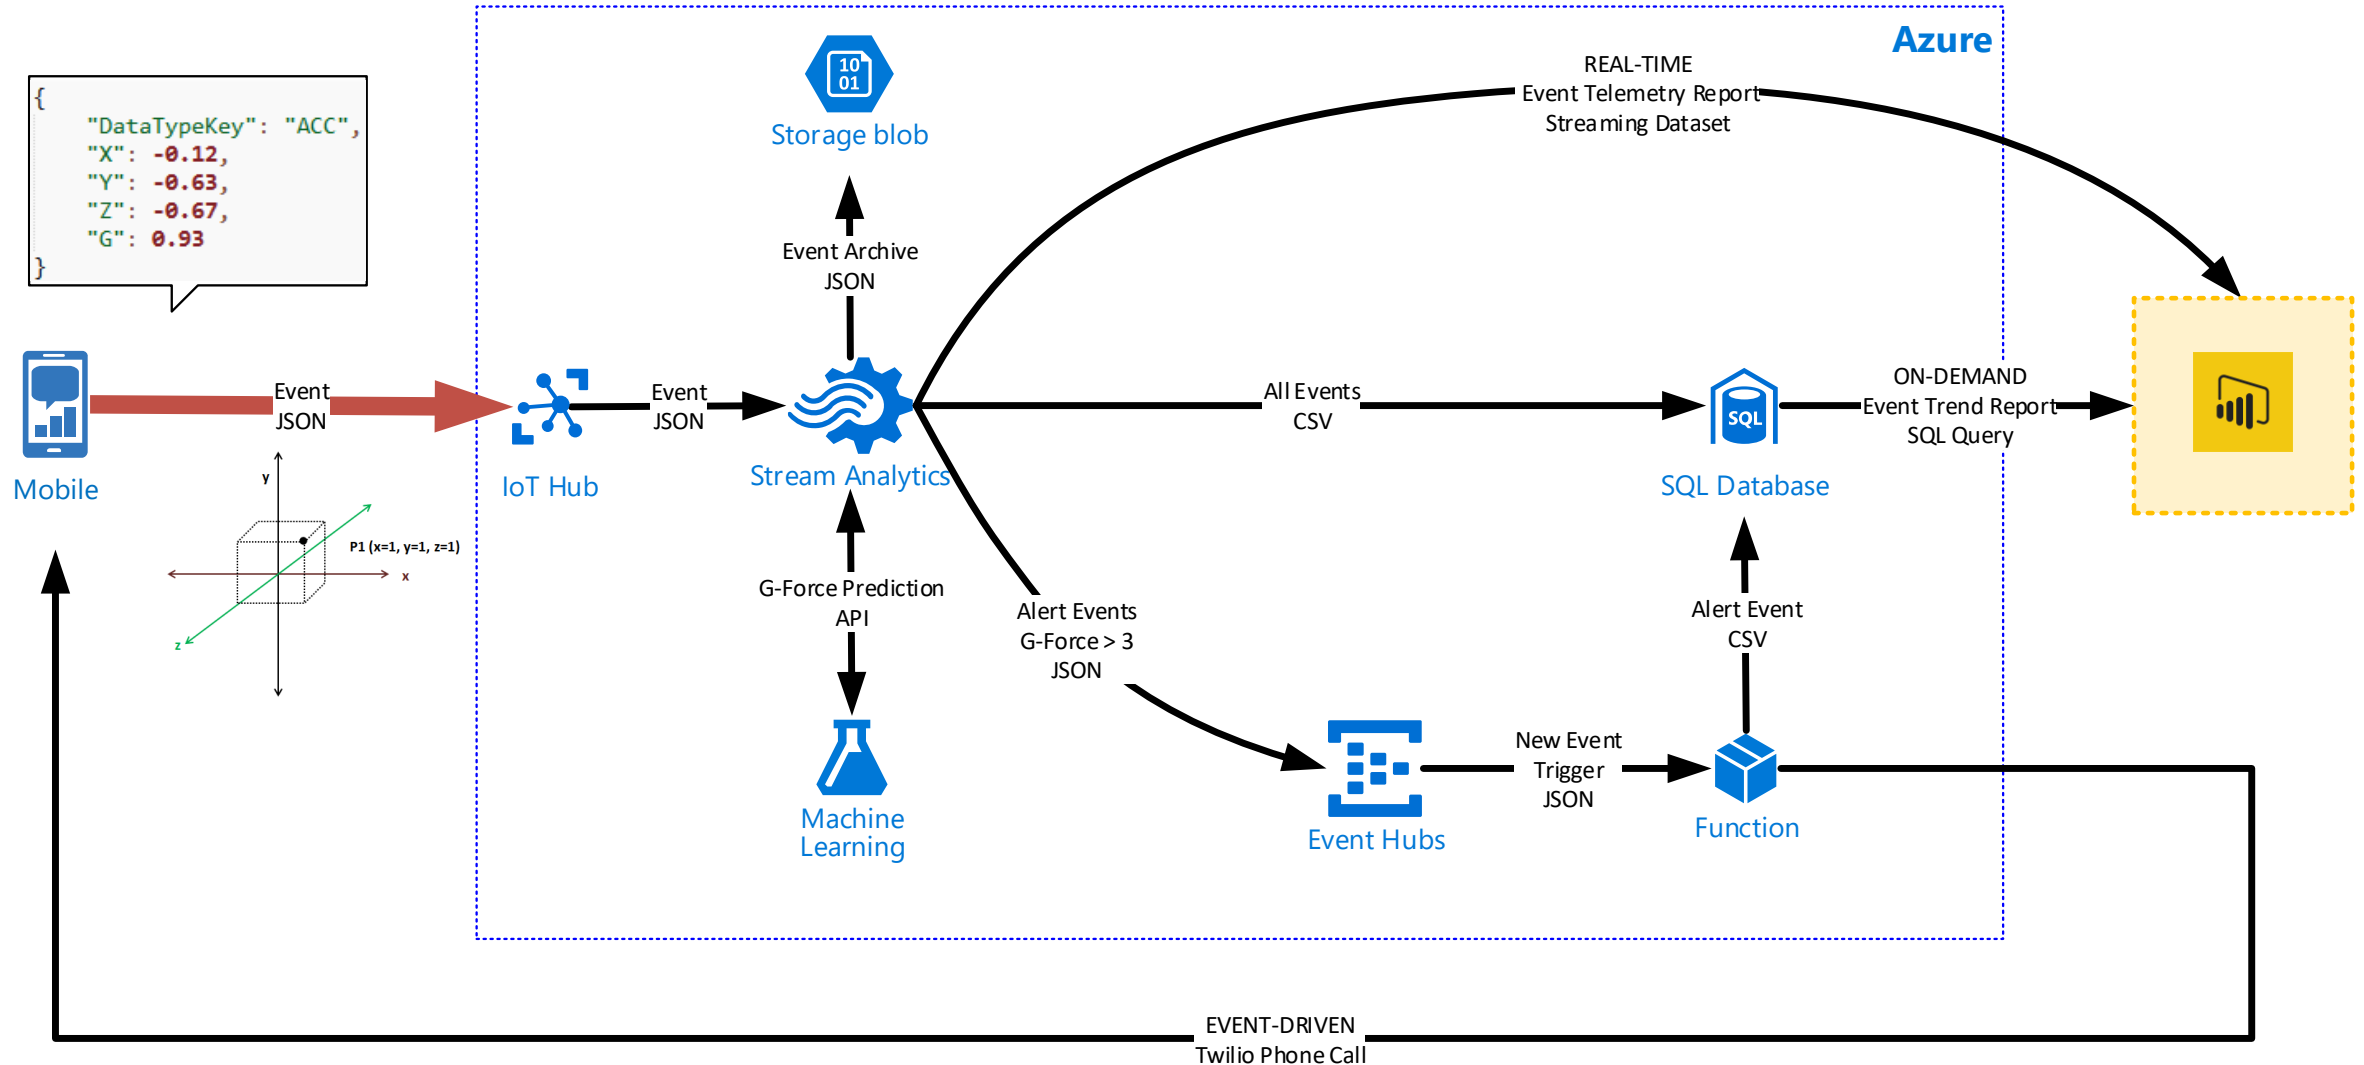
{
"DataTypeKey": "ACC",
"X": -0.12,
"Y": -0.63,
"Z": -0.67,
"G": 0.93
}

Azure

10
01

Storage blob

REAL-TIME
Event Telemetry Report
Streaming Dataset

Event Archive
JSON

Mobile

Event
JSON

IoT Hub

Event
JSON

Stream Analytics

All Events
CSV

SQL

SQL Database

ON-DEMAND
Event Trend Report
SQL Query

y
P1 (x=1, y=1, z=1)
x
z

G-Force Prediction
API

Alert Events
G-Force > 3
JSON

Alert Event
CSV

Machine
Learning

Event Hubs

New Event
Trigger
JSON

Function

EVENT-DRIVEN
Twilio Phone Call